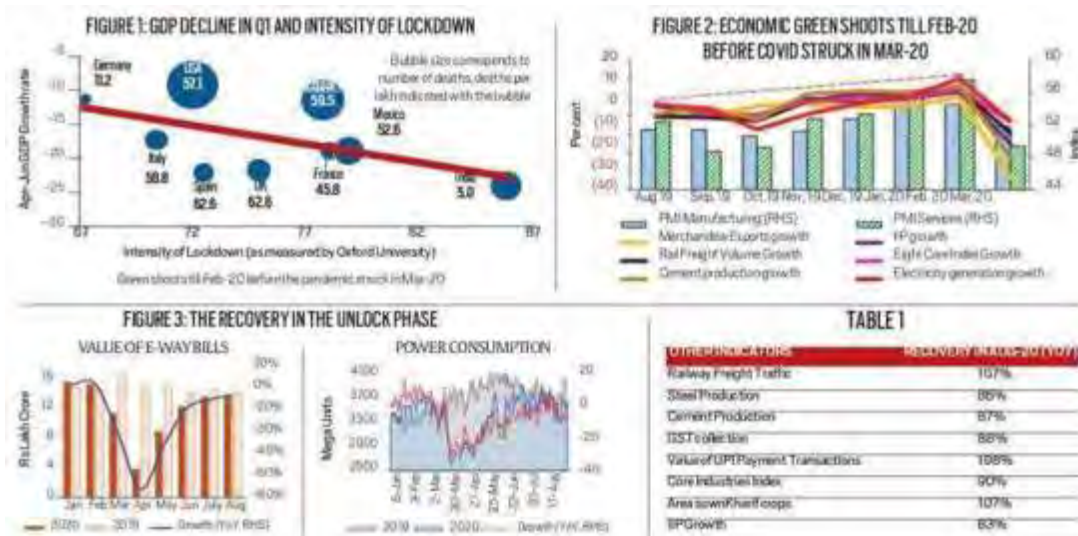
FIGURE 1: GDP DECLINE IN Q1 AND INTENSITY OF LOCKDOWN

Bubble size corresponds to number of deaths, deaths per lakh indicated with the bubble

Germany 11.2
USA 57.1
Italy 58.8
Spain 62.6
UK 62.6
France 45.8
Mexico 52.6
India 5.0
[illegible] 59.5

Apr-Jun GDP Growth rate

-5
-10
-15
-20
-25
-30

67
72
77
82
87

Intensity of Lockdown (as measured by Oxford University)

Green shoots till Feb-20 before the pandemic struck in Mar-20

FIGURE 2: ECONOMIC GREEN SHOOTS TILL FEB-20 BEFORE COVID STRUCK IN MAR-20

20
10
0
(10)
(20)
(30)
(40)

Percent

60
56
52
48
44

Index

Aug-19 Sep-19 Oct-19 Nov-19 Dec-19 Jan-20 Feb-20 Mar-20

PMI Manufacturing (RHS)
PMI Services (RHS)
Merchandise Exports growth
IIP growth
Rail Freight Volume Growth
Eight Core Index Growth
Cement production growth
Electricity generation growth

FIGURE 3: THE RECOVERY IN THE UNLOCK PHASE

VALUE OF E-WAYBILLS

15
10
5
0

Rs Lakh Crore

20%
0%
-20%
-40%
-60%
-80%

Jan Feb Mar Apr May Jun July Aug

2020 2019 Growth (YoY, RHS)

POWER CONSUMPTION

4000
3500
3000
2500
2000

Mega Units

20
0
-20
-40

2019 2020 Growth (YoY, RHS)

TABLE 1

| OTHER INDICATORS | RECOVERY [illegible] |
|---|---|
| Railway Freight Traffic | 107% |
| Steel Production | 86% |
| Cement Production | 87% |
| GST collection | 88% |
| Value of UPI Payment Transactions | 108% |
| Core Industries Index | 90% |
| Area sown Kharif crops | 107% |
| IIP Growth | 83% |